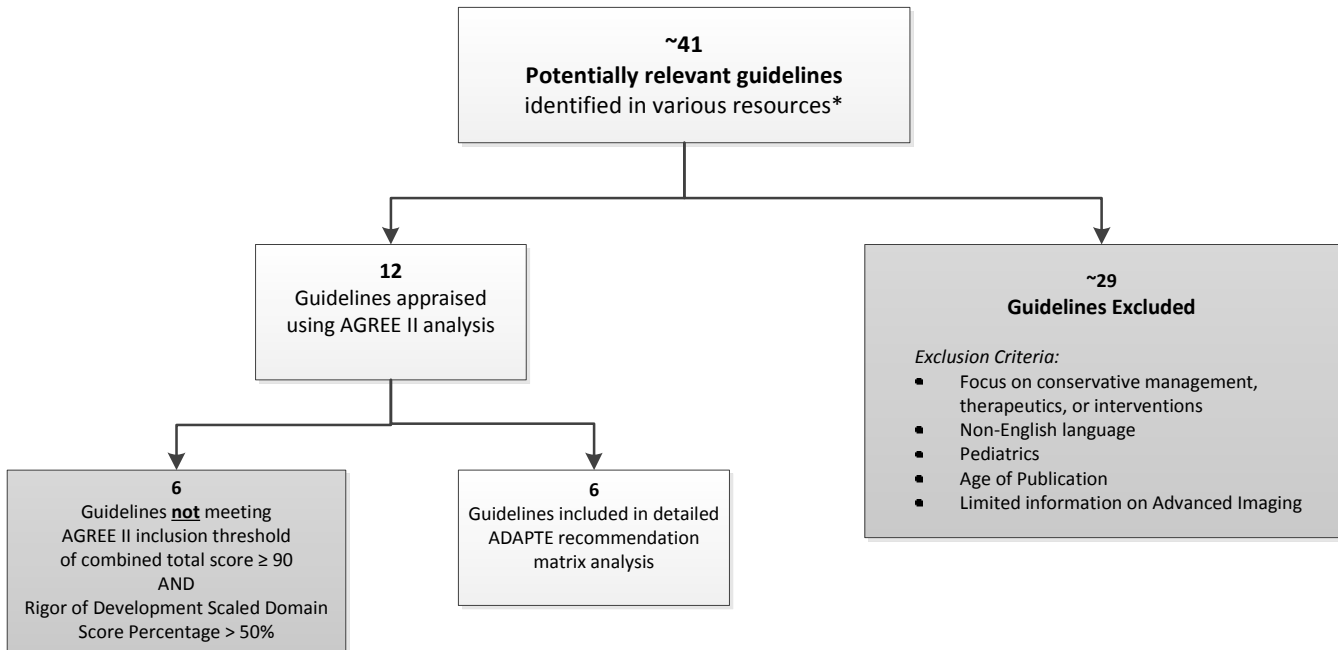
~41
**Potentially relevant guidelines**
identified in various resources*

12
Guidelines appraised using AGREE II analysis

~29
**Guidelines Excluded**

*Exclusion Criteria:*
- Focus on conservative management, therapeutics, or interventions
- Non-English language
- Pediatrics
- Age of Publication
- Limited information on Advanced Imaging

6
Guidelines **not** meeting AGREE II inclusion threshold of combined total score ≥ 90
AND
Rigor of Development Scaled Domain Score Percentage > 50%

6
Guidelines included in detailed ADAPTE recommendation matrix analysis